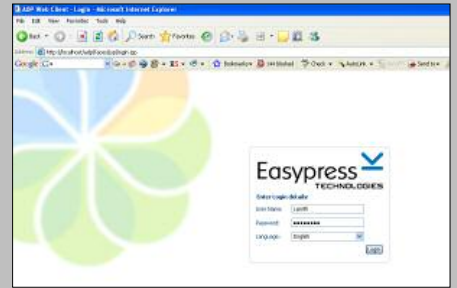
ASP Web Client - Login - Microsoft Internet Explorer

File Edit View Favorites Tools Help

Back Search Favorites

Address http://localhost/web/loginlogin.asp

Google G- Go Bookmarks 144 blocked Check AutoLink Send to

Easypress
TECHNOLOGIES

Enter Login details

User Name: LgaHt

Password: ●●●●●●●●●

Language: English

Login